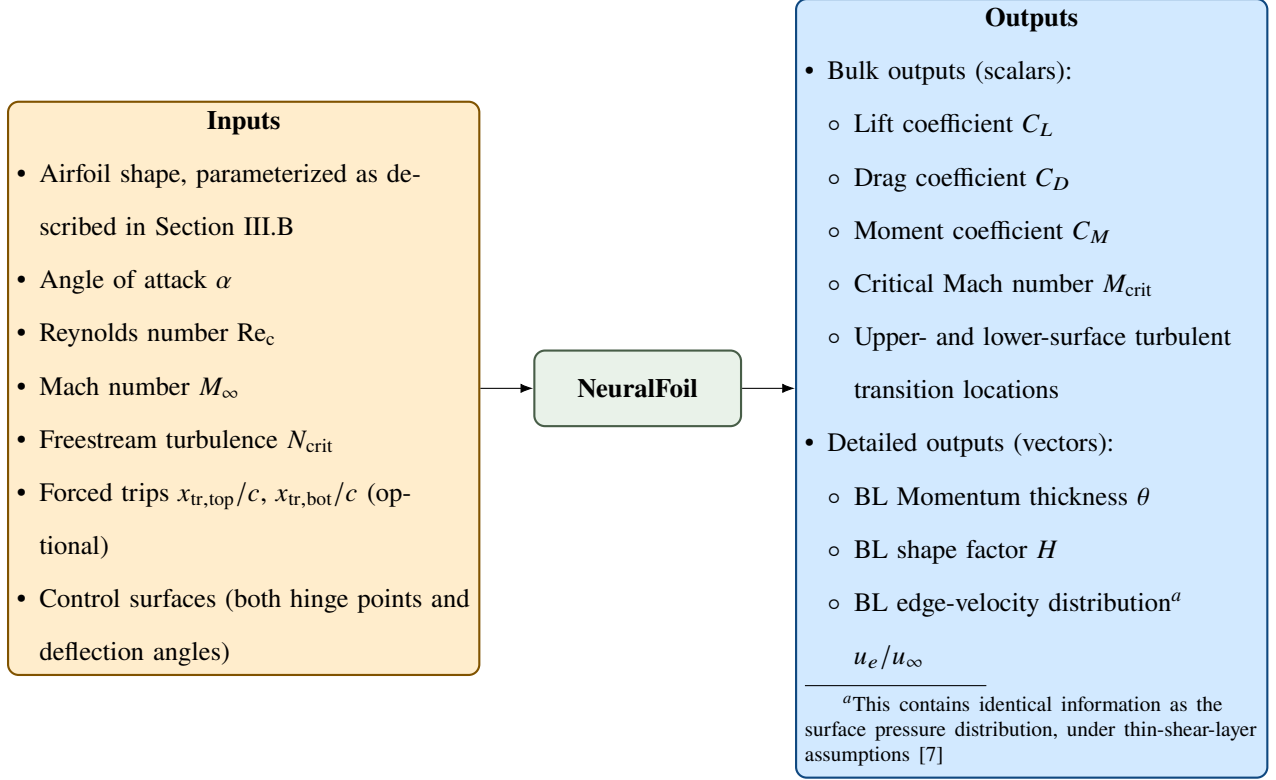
**Inputs**

- Airfoil shape, parameterized as described in Section III.B
- Angle of attack $\alpha$
- Reynolds number $\mathrm{Re_c}$
- Mach number $M_\infty$
- Freestream turbulence $N_{\mathrm{crit}}$
- Forced trips $x_{\mathrm{tr,top}}/c$, $x_{\mathrm{tr,bot}}/c$ (optional)
- Control surfaces (both hinge points and deflection angles)

**NeuralFoil**

**Outputs**

- Bulk outputs (scalars):
  - Lift coefficient $C_L$
  - Drag coefficient $C_D$
  - Moment coefficient $C_M$
  - Critical Mach number $M_{\mathrm{crit}}$
  - Upper- and lower-surface turbulent transition locations
- Detailed outputs (vectors):
  - BL Momentum thickness $\theta$
  - BL shape factor $H$
  - BL edge-velocity distribution$^a$ $u_e/u_\infty$

$^a$This contains identical information as the surface pressure distribution, under thin-shear-layer assumptions [7]